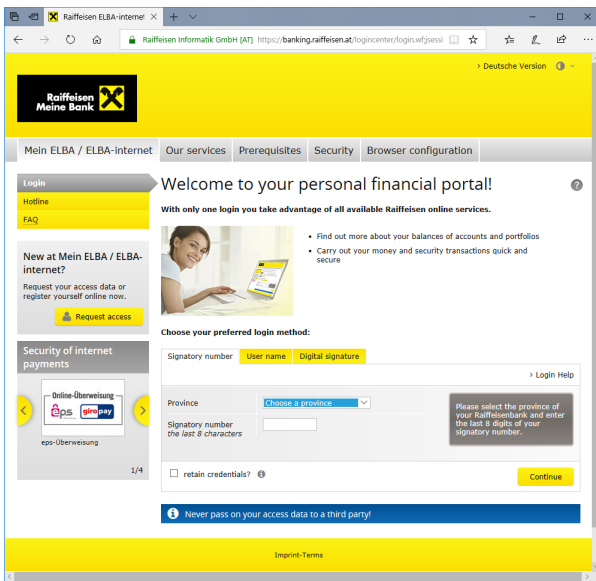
Raiffeisen ELBA-internet

Raiffeisen Informatik GmbH [AT] https://banking.raiffeisen.at/logincenter/login.wf;jsessi

› Deutsche Version

Raiffeisen Meine Bank

Mein ELBA / ELBA-internet | Our services | Prerequisites | Security | Browser configuration

Login
Hotline
FAQ

New at Mein ELBA / ELBA-internet?
Request your access data or register yourself online now.

Request access

Security of internet payments

Online-Überweisung
eps giropay

eps-Überweisung

1/4

Welcome to your personal financial portal!

With only one login you take advantage of all available Raiffeisen online services.

• Find out more about your balances of accounts and portfolios
• Carry out your money and security transactions quick and secure

Choose your preferred login method:

Signatory number | User name | Digital signature

› Login Help

Province
Choose a province

Signatory number
the last 8 characters

Please select the province of your Raiffeisenbank and enter the last 8 digits of your signatory number.

retain credentials?

Continue

Never pass on your access data to a third party!

Imprint-Terms